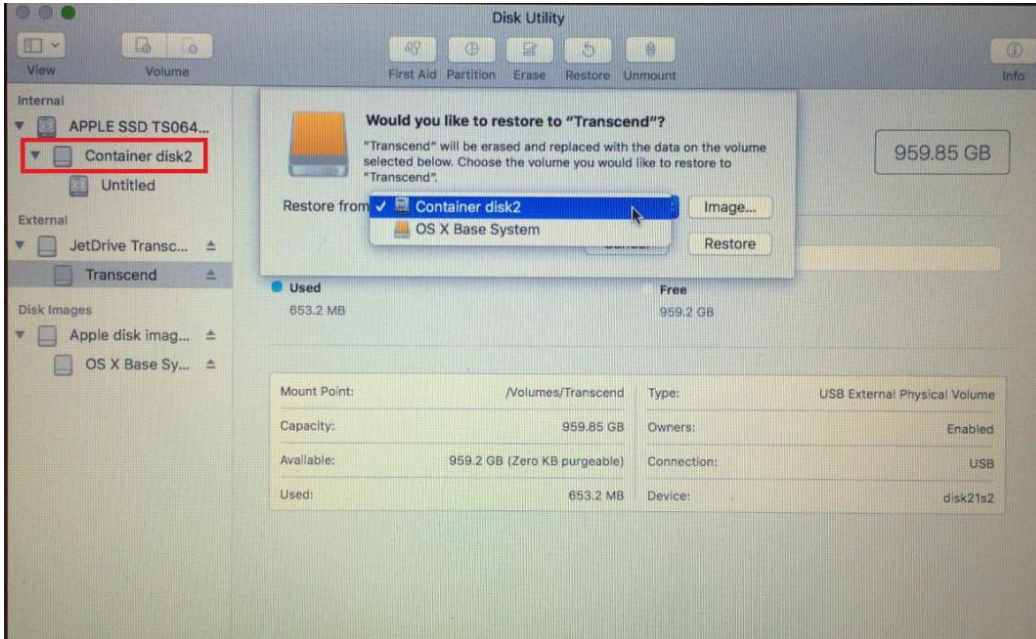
Disk Utility

View Volume

First Aid Partition Erase Restore Unmount

Info

Internal
APPLE SSD TS064...
Container disk2
Untitled
External
JetDrive Transc...
Transcend
Disk Images
Apple disk imag...
OS X Base Sy...

Would you like to restore to "Transcend"?

"Transcend" will be erased and replaced with the data on the volume selected below. Choose the volume you would like to restore to "Transcend".

Restore from ✓ Container disk2
OS X Base System

Image...

Cancel

Restore

959.85 GB

Used
653.2 MB

Free
959.2 GB

| Mount Point: | /Volumes/Transcend | Type: | USB External Physical Volume |
|---|---|---|---|
| Capacity: | 959.85 GB | Owners: | Enabled |
| Available: | 959.2 GB (Zero KB purgeable) | Connection: | USB |
| Used: | 653.2 MB | Device: | disk21s2 |